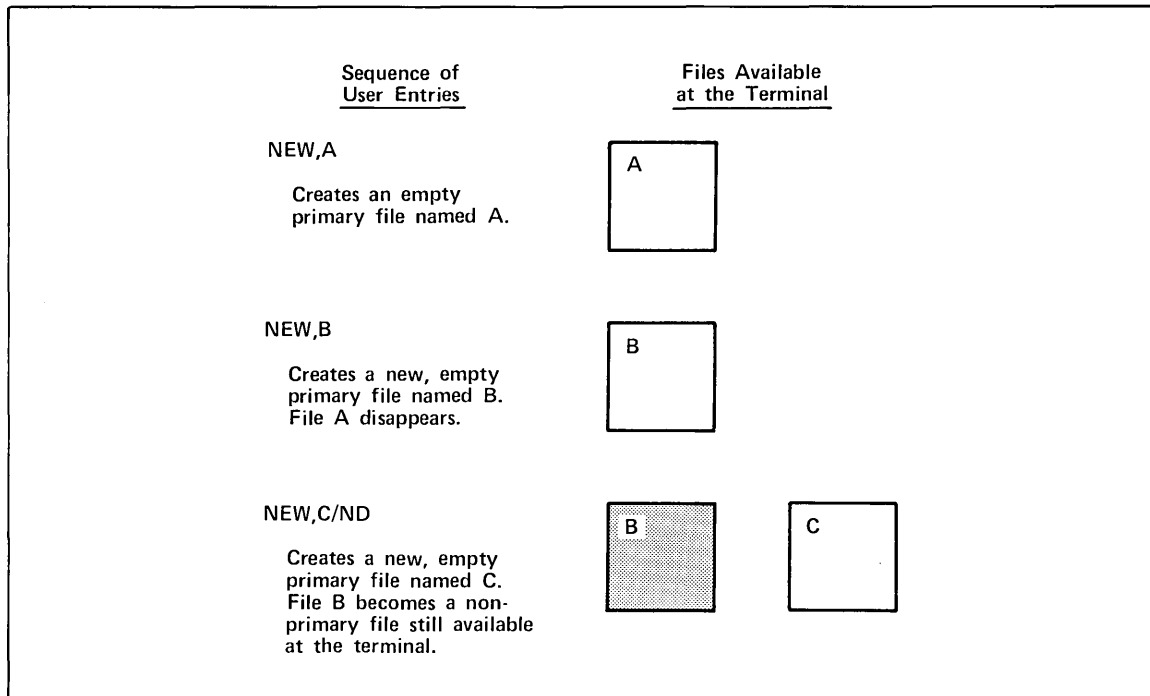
Sequence of User Entries

Files Available at the Terminal

NEW,A

Creates an empty primary file named A.

A

NEW,B

Creates a new, empty primary file named B. File A disappears.

B

NEW,C/ND

Creates a new, empty primary file named C. File B becomes a nonprimary file still available at the terminal.

B

C